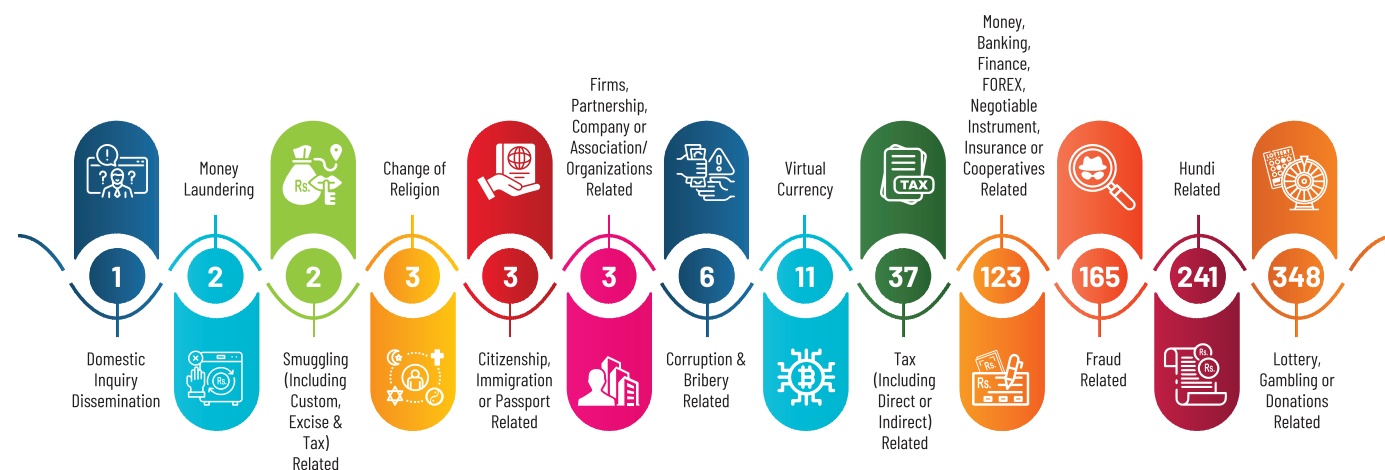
1
Domestic Inquiry Dissemination

Money Laundering
2

Rs.
2
Smuggling (Including Custom, Excise & Tax) Related

Change of Religion
3

3
Citizenship, Immigration or Passport Related

Firms, Partnership, Company or Association/ Organizations Related
3

6
Corruption & Bribery Related

Virtual Currency
11

TAX
37
Tax (Including Direct or Indirect) Related

Money, Banking, Finance, FOREX, Negotiable Instrument, Insurance or Cooperatives Related
123
Rs.

165
Fraud Related

Hundi Related
241
Rs.
Rs.

LOTTERY
348
Lottery, Gambling or Donations Related